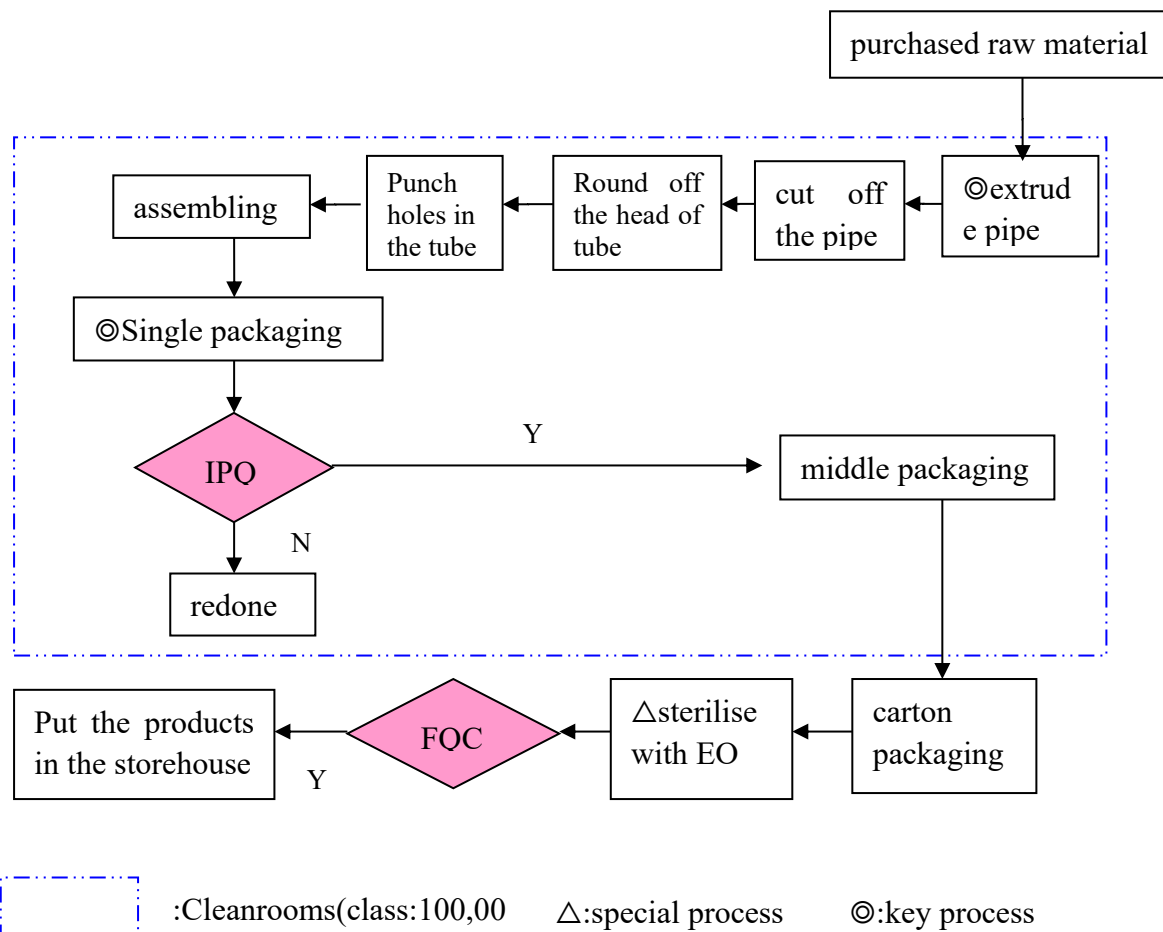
purchased raw material

◎extrude pipe

cut off the pipe

Round off the head of tube

Punch holes in the tube

assembling

◎Single packaging

IPQ

Y

middle packaging

N

redone

carton packaging

△sterilise with EO

FQC

Put the products in the storehouse

Y

:Cleanrooms(class:100,00

△:special process

◎:key process